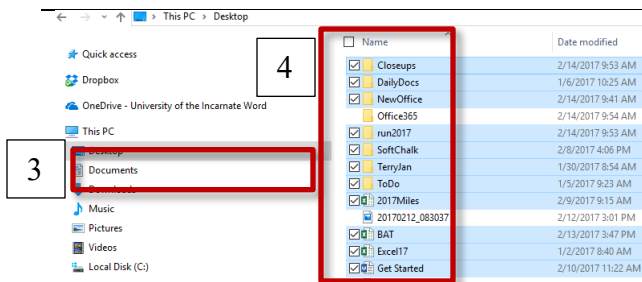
← → ↑ This PC > Desktop

Quick access
Dropbox
OneDrive - University of the Incarnate Word
This PC
Desktop
Documents
Downloads
Music
Pictures
Videos
Local Disk (C:)

3

4

| Name | Date modified |
|---|---|
| Closeups | 2/14/2017 9:53 AM |
| DailyDocs | 1/6/2017 10:25 AM |
| NewOffice | 2/14/2017 9:41 AM |
| Office365 | 2/14/2017 9:54 AM |
| run2017 | 2/14/2017 9:53 AM |
| SoftChalk | 2/8/2017 4:06 PM |
| TerryJan | 1/30/2017 8:54 AM |
| ToDo | 1/5/2017 9:23 AM |
| 2017Miles | 2/9/2017 9:15 AM |
| 20170212_083037 | 2/12/2017 3:01 PM |
| BAT | 2/13/2017 7:45 AM |
| Excel17 | 1/2/2017 8:40 AM |
| Get Started | 2/10/2017 11:22 AM |